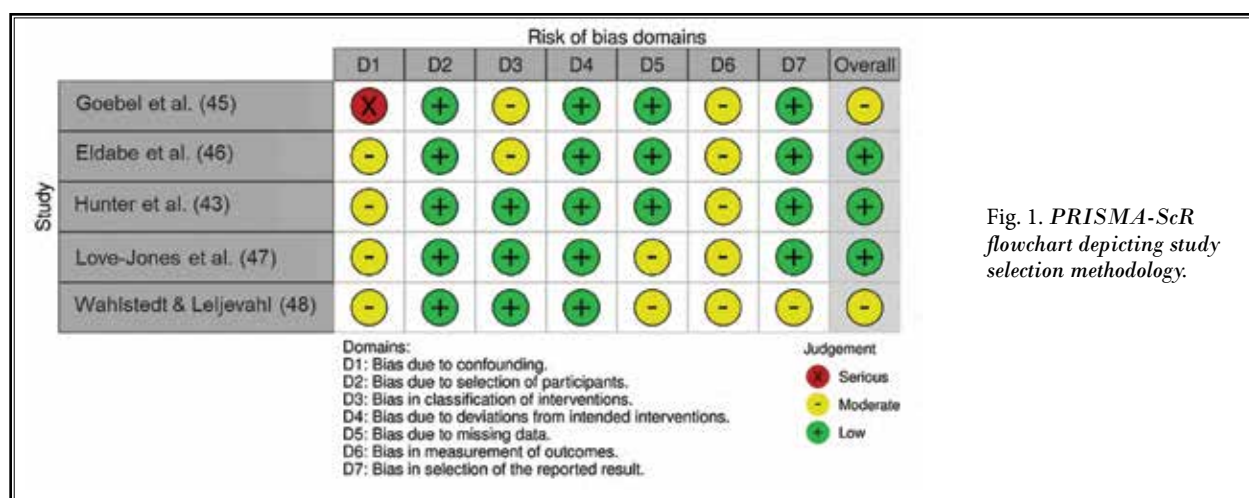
Risk of bias domains

| Study | D1 | D2 | D3 | D4 | D5 | D6 | D7 | Overall |
|---|---|---|---|---|---|---|---|---|
| Goebel et al. (45) | X | + | - | + | + | - | + | - |
| Eldabe et al. (46) | - | + | - | + | + | - | + | + |
| Hunter et al. (43) | - | + | + | + | + | - | + | + |
| Love-Jones et al. (47) | - | + | + | + | - | - | + | + |
| Wahlstedt & Leljevahl (48) | - | + | + | + | - | - | - | - |

Domains:
D1: Bias due to confounding.
D2: Bias due to selection of participants.
D3: Bias in classification of interventions.
D4: Bias due to deviations from intended interventions.
D5: Bias due to missing data.
D6: Bias in measurement of outcomes.
D7: Bias in selection of the reported result.

Judgement
X Serious
- Moderate
+ Low

Fig. 1. PRISMA-ScR flowchart depicting study selection methodology.